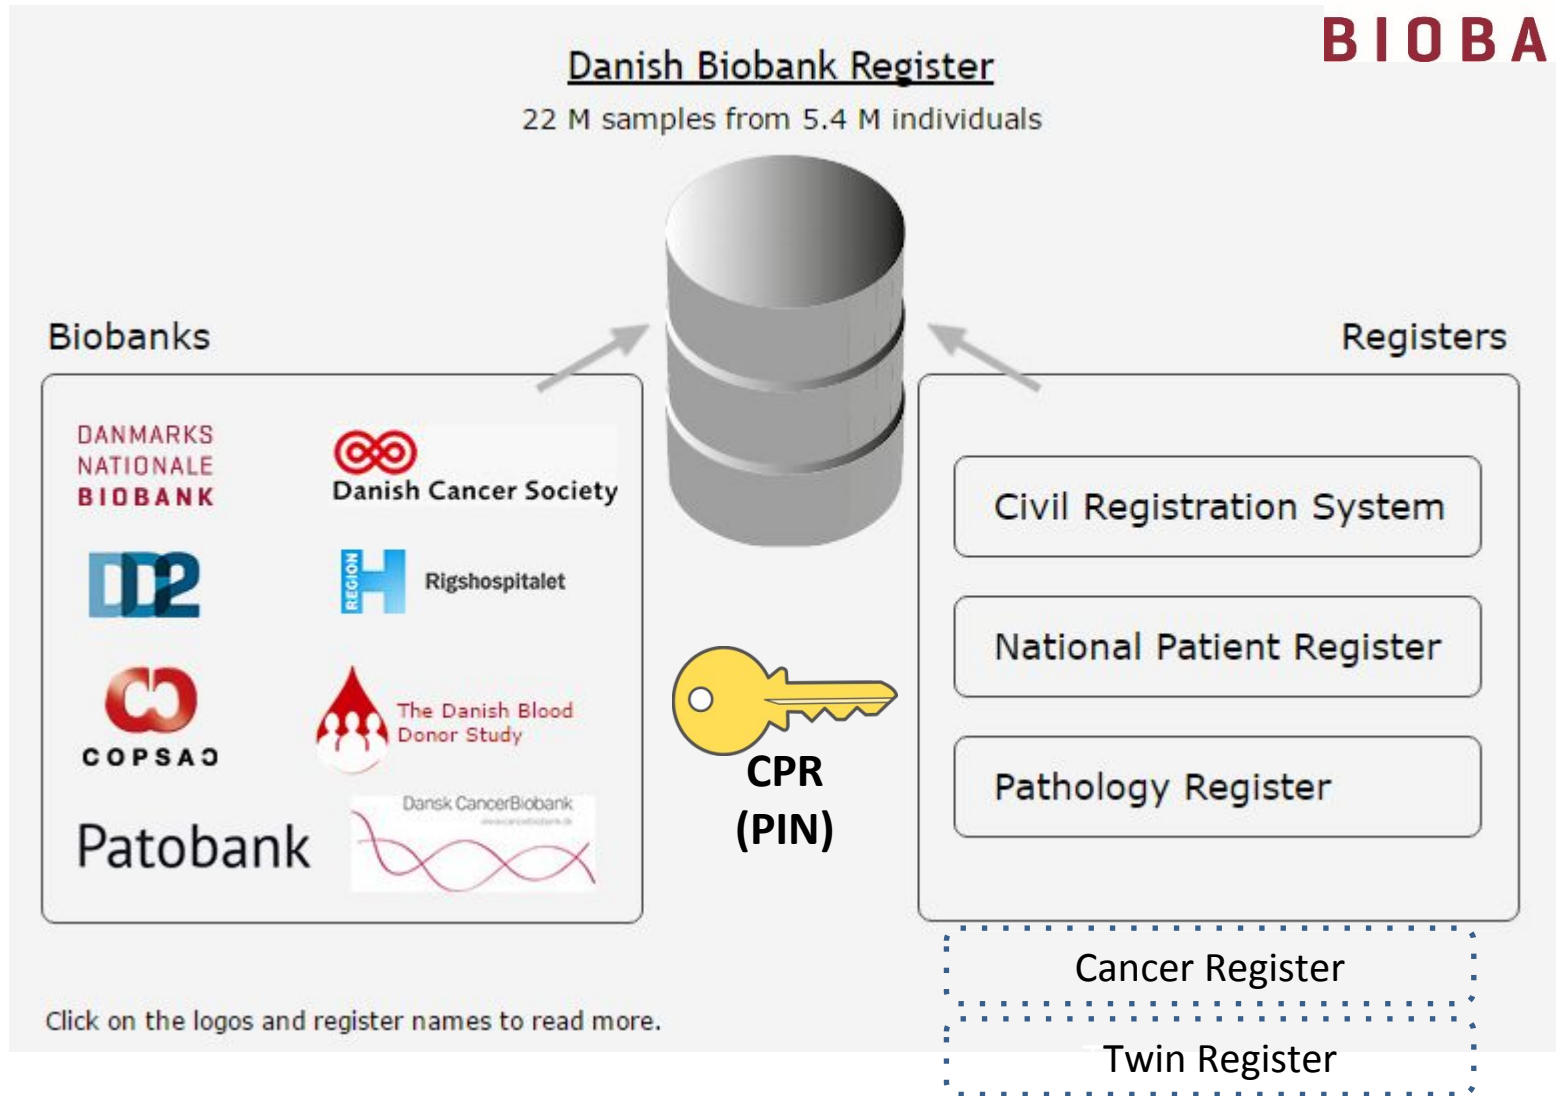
BIOBA

Danish Biobank Register

22 M samples from 5.4 M individuals

Biobanks

DANMARKS NATIONALE BIOBANK

Danish Cancer Society

DD2

REGION H Rigshospitalet

COPSAC

The Danish Blood Donor Study

Patobank

Dansk CancerBiobank

CPR (PIN)

Registers

Civil Registration System

National Patient Register

Pathology Register

Cancer Register

Twin Register

Click on the logos and register names to read more.